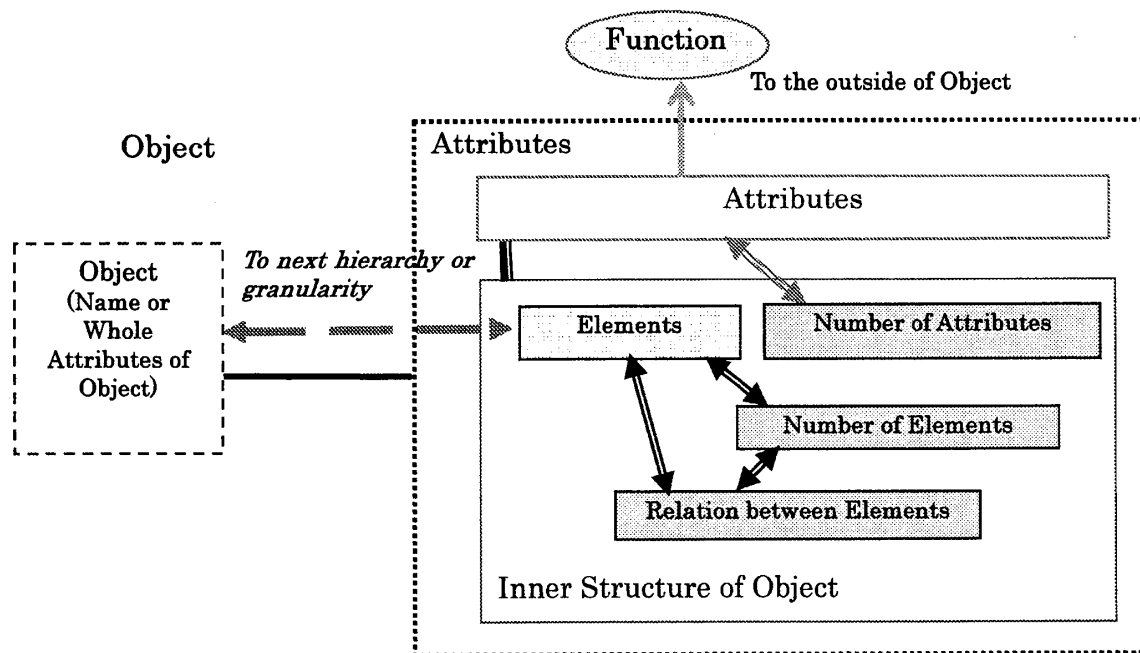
Function

To the outside of Object

Object

Attributes

Attributes

Object (Name or Whole Attributes of Object)

To next hierarchy or granularity

Elements

Number of Attributes

Number of Elements

Relation between Elements

Inner Structure of Object